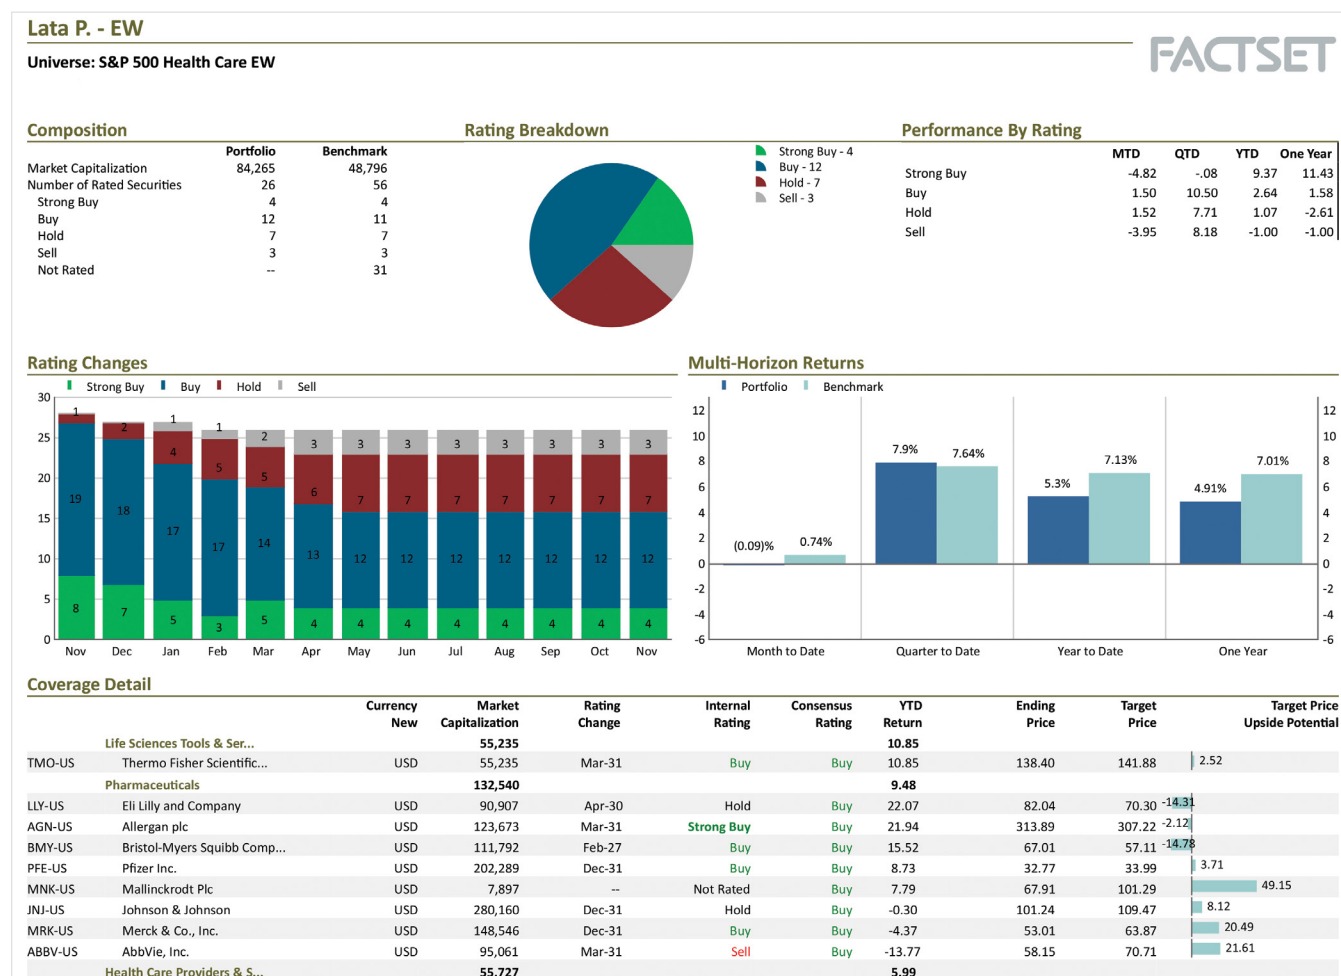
Lata P. - EW

Universe: S&P 500 Health Care EW

FACTSET

Composition

| | Portfolio | Benchmark |
|---|---|---|
| Market Capitalization | 84,265 | 48,796 |
| Number of Rated Securities | 26 | 56 |
| Strong Buy | 4 | 4 |
| Buy | 12 | 11 |
| Hold | 7 | 7 |
| Sell | 3 | 3 |
| Not Rated | -- | 31 |

Rating Breakdown

Strong Buy - 4
Buy - 12
Hold - 7
Sell - 3

Performance By Rating

| | MTD | QTD | YTD | One Year |
|---|---|---|---|---|
| Strong Buy | -4.82 | -.08 | 9.37 | 11.43 |
| Buy | 1.50 | 10.50 | 2.64 | 1.58 |
| Hold | 1.52 | 7.71 | 1.07 | -2.61 |
| Sell | -3.95 | 8.18 | -1.00 | -1.00 |

Rating Changes

Strong Buy Buy Hold Sell

30 25 20 15 10 5 0

| | Nov | Dec | Jan | Feb | Mar | Apr | May | Jun | Jul | Aug | Sep | Oct | Nov |
|---|---|---|---|---|---|---|---|---|---|---|---|---|---|
| Sell | 1 | | 1 | 1 | 2 | 3 | 3 | 3 | 3 | 3 | 3 | 3 | 3 |
| Hold | | 2 | 4 | 5 | 5 | 6 | 7 | 7 | 7 | 7 | 7 | 7 | 7 |
| Buy | 19 | 18 | 17 | 17 | 14 | 13 | 12 | 12 | 12 | 12 | 12 | 12 | 12 |
| Strong Buy | 8 | 7 | 5 | 3 | 5 | 4 | 4 | 4 | 4 | 4 | 4 | 4 | 4 |

Multi-Horizon Returns

Portfolio Benchmark

12 10 8 6 4 2 0 -2 -4 -6

| | Portfolio | Benchmark |
|---|---|---|
| Month to Date | (0.09)% | 0.74% |
| Quarter to Date | 7.9% | 7.64% |
| Year to Date | 5.3% | 7.13% |
| One Year | 4.91% | 7.01% |

Coverage Detail

| | | Currency New | Market Capitalization | Rating Change | Internal Rating | Consensus Rating | YTD Return | Ending Price | Target Price | Target Price Upside Potential |
|---|---|---|---|---|---|---|---|---|---|---|
| | Life Sciences Tools & Ser... | | 55,235 | | | | 10.85 | | | |
| TMO-US | Thermo Fisher Scientific... | USD | 55,235 | Mar-31 | Buy | Buy | 10.85 | 138.40 | 141.88 | 2.52 |
| | Pharmaceuticals | | 132,540 | | | | 9.48 | | | |
| LLY-US | Eli Lilly and Company | USD | 90,907 | Apr-30 | Hold | Buy | 22.07 | 82.04 | 70.30 | -14.31 |
| AGN-US | Allergan plc | USD | 123,673 | Mar-31 | Strong Buy | Buy | 21.94 | 313.89 | 307.22 | -2.12 |
| BMY-US | Bristol-Myers Squibb Comp... | USD | 111,792 | Feb-27 | Buy | Buy | 15.52 | 67.01 | 57.11 | -14.78 |
| PFE-US | Pfizer Inc. | USD | 202,289 | Dec-31 | Buy | Buy | 8.73 | 32.77 | 33.99 | 3.71 |
| MNK-US | Mallinckrodt Plc | USD | 7,897 | -- | Not Rated | Buy | 7.79 | 67.91 | 101.29 | 49.15 |
| JNJ-US | Johnson & Johnson | USD | 280,160 | Dec-31 | Hold | Buy | -0.30 | 101.24 | 109.47 | 8.12 |
| MRK-US | Merck & Co., Inc. | USD | 148,546 | Dec-31 | Buy | Buy | -4.37 | 53.01 | 63.87 | 20.49 |
| ABBV-US | AbbVie, Inc. | USD | 95,061 | Mar-31 | Sell | Buy | -13.77 | 58.15 | 70.71 | 21.61 |
| | Health Care Providers & S... | | 55,727 | | | | 5.99 | | | |